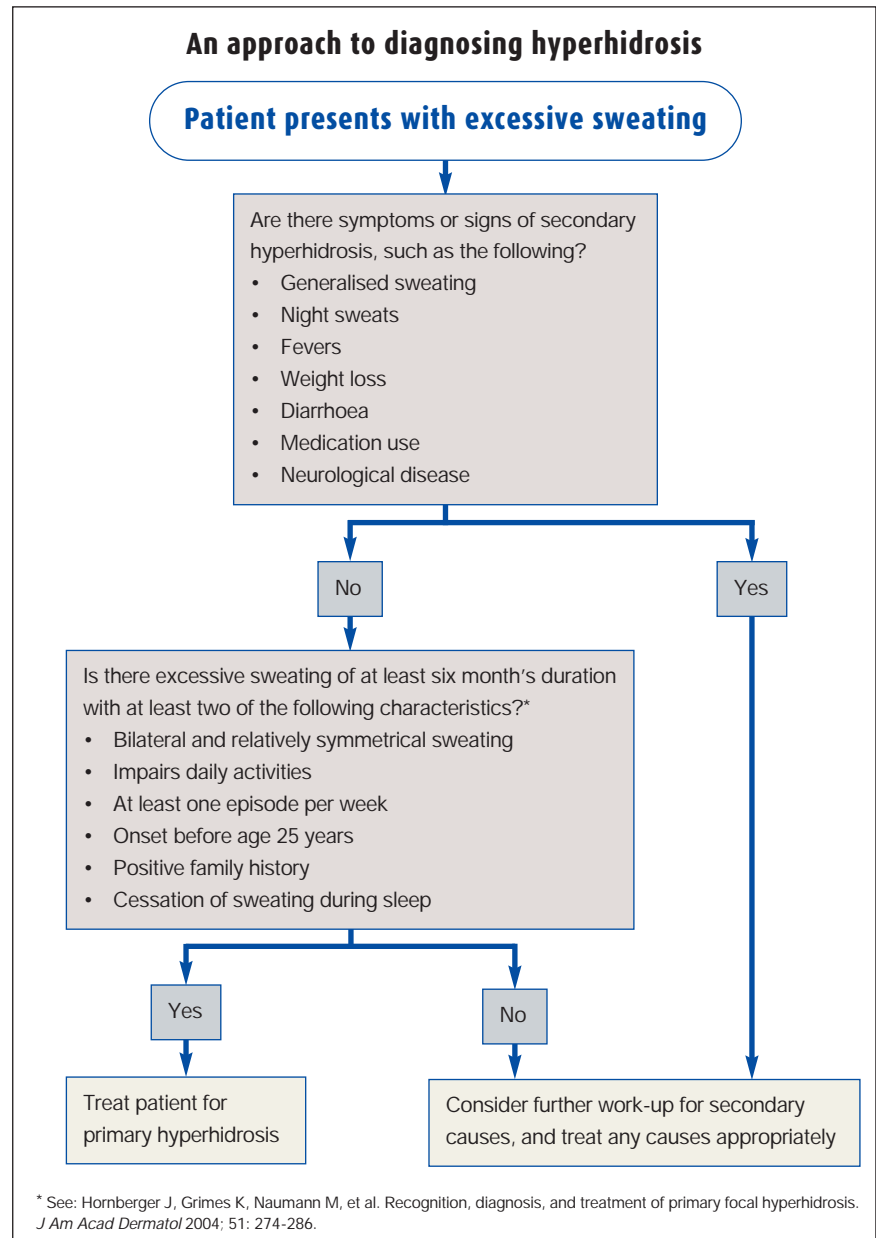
An approach to diagnosing hyperhidrosis

Patient presents with excessive sweating

Are there symptoms or signs of secondary hyperhidrosis, such as the following?
• Generalised sweating
• Night sweats
• Fevers
• Weight loss
• Diarrhoea
• Medication use
• Neurological disease

No

Yes

Is there excessive sweating of at least six month's duration with at least two of the following characteristics?*
• Bilateral and relatively symmetrical sweating
• Impairs daily activities
• At least one episode per week
• Onset before age 25 years
• Positive family history
• Cessation of sweating during sleep

Yes

No

Treat patient for primary hyperhidrosis

Consider further work-up for secondary causes, and treat any causes appropriately

* See: Hornberger J, Grimes K, Naumann M, et al. Recognition, diagnosis, and treatment of primary focal hyperhidrosis. J Am Acad Dermatol 2004; 51: 274-286.